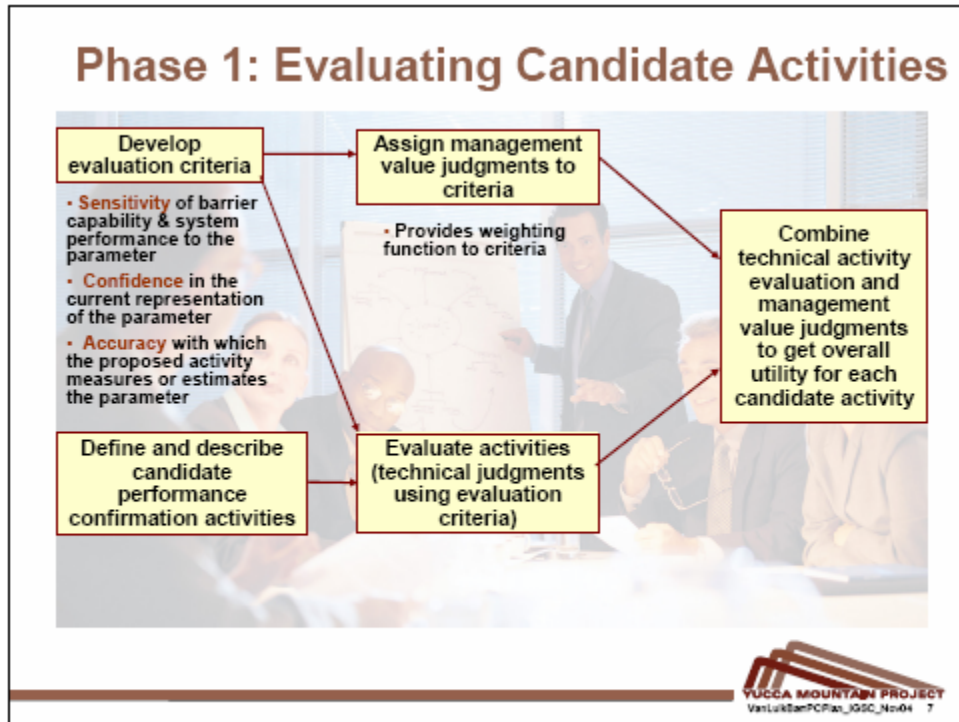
Phase 1: Evaluating Candidate Activities

Develop evaluation criteria

• Sensitivity of barrier capability & system performance to the parameter

• Confidence in the current representation of the parameter

• Accuracy with which the proposed activity measures or estimates the parameter

Assign management value judgments to criteria

• Provides weighting function to criteria

Combine technical activity evaluation and management value judgments to get overall utility for each candidate activity

Define and describe candidate performance confirmation activities

Evaluate activities (technical judgments using evaluation criteria)

YUCCA MOUNTAIN PROJECT

VanLuikSamPCPlan_IGSC_Nov04 7